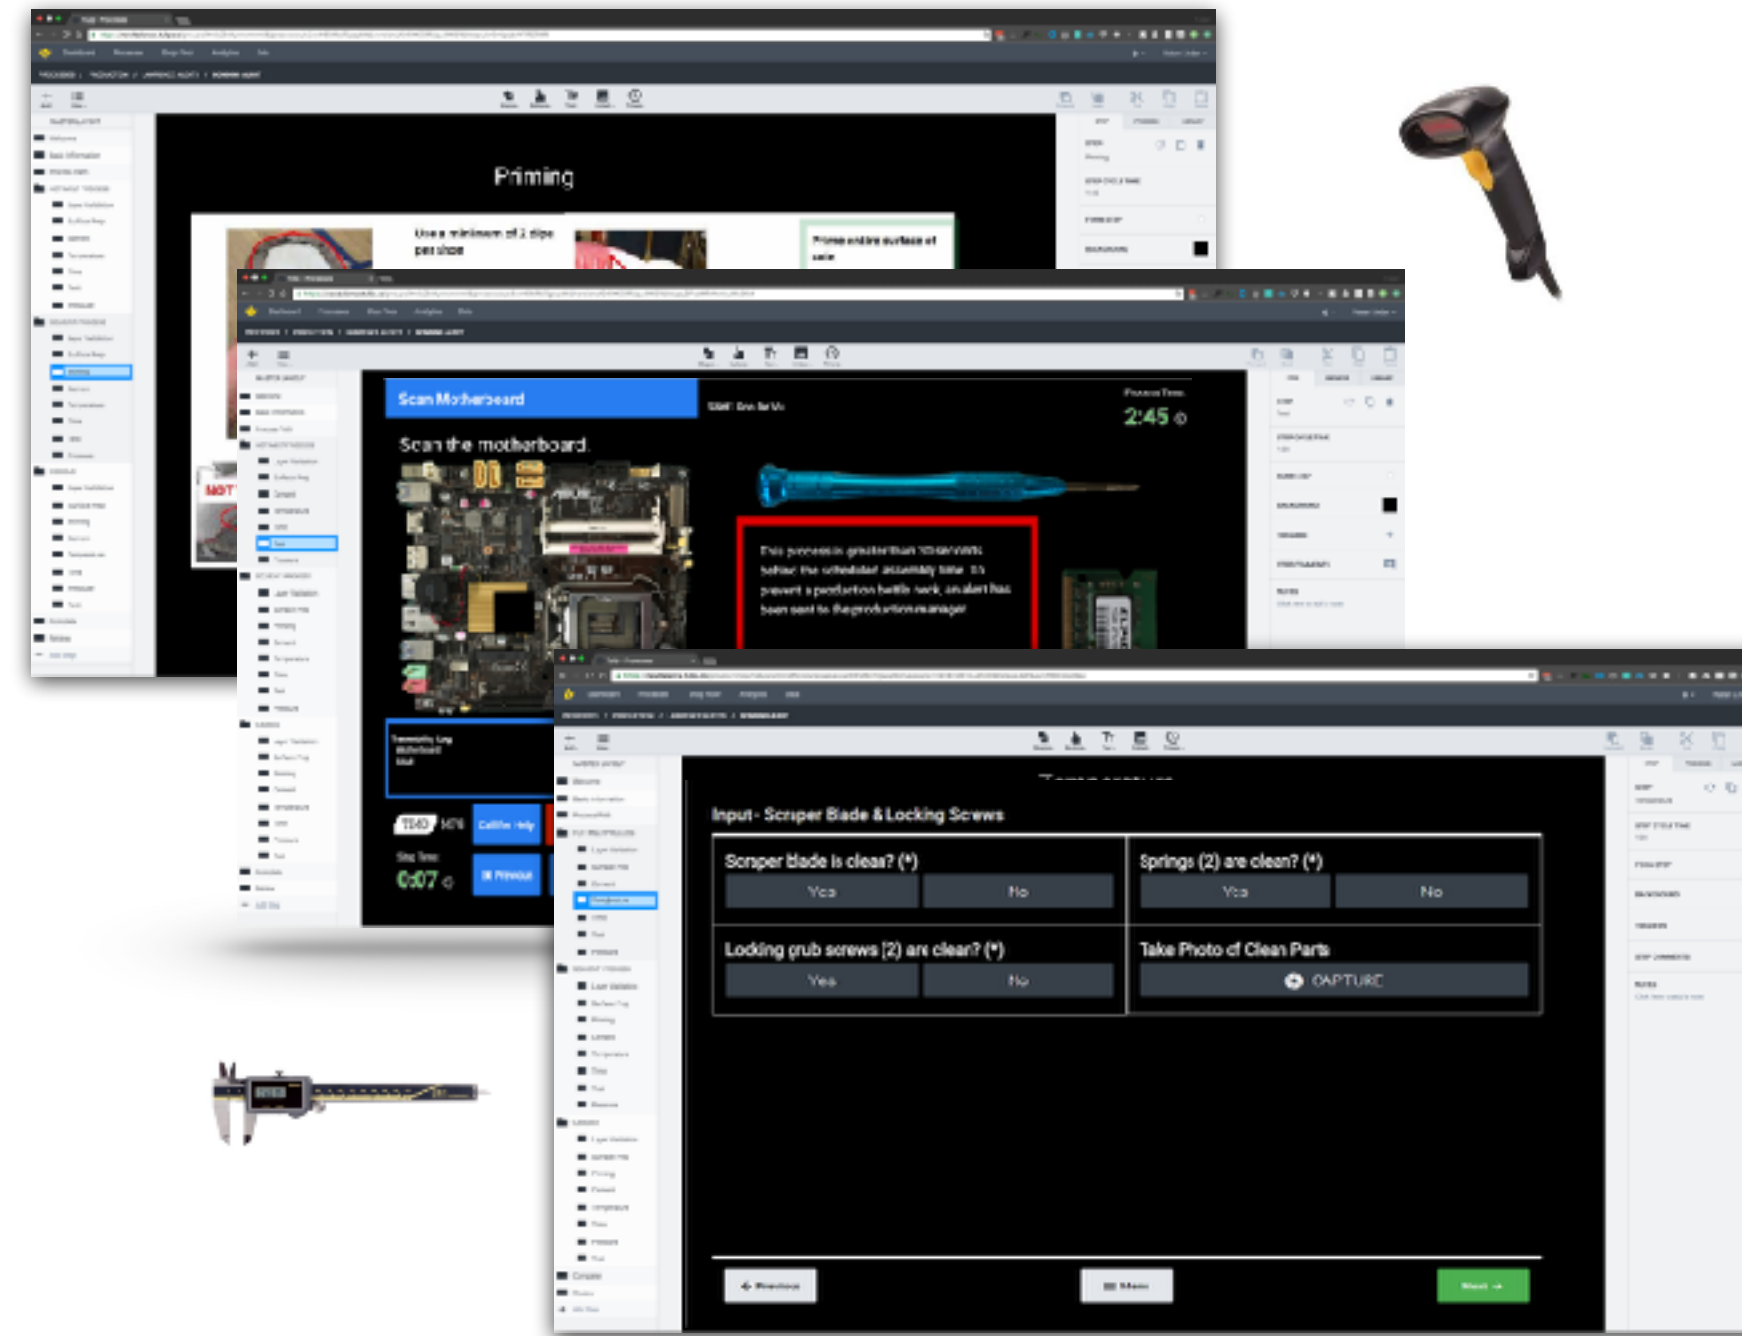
Priming

Use a minimum of 2 dips per shoe

Prime entire surface of sole

Scan Motherboard

Scan the motherboard.

2:45

This process is greater than 10 seconds behind the scheduled assembly time. To prevent a production bottleneck, an alert has been sent to the production manager.

0:07

Previous

Input - Scraper Blade & Locking Screws

| Scraper Blade is clean? (*) | Springs (2) are clean? (*) |
|---|---|
| Yes / No | Yes / No |
| Locking grub screws (2) are clean? (*) | Take Photo of Clean Parts |
| Yes / No | CAPTURE |

Previous

Menu

Next